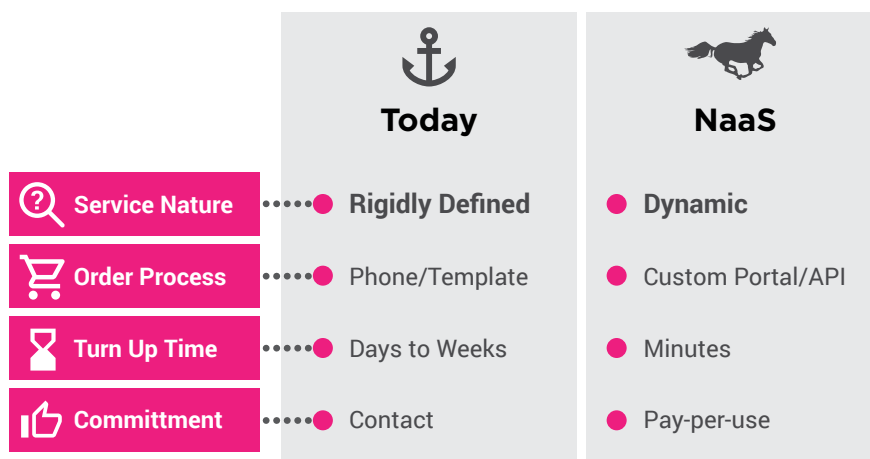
| | Today | NaaS |
|---|---|---|
| Service Nature | Rigidly Defined | Dynamic |
| Order Process | Phone/Template | Custom Portal/API |
| Turn Up Time | Days to Weeks | Minutes |
| Committment | Contact | Pay-per-use |